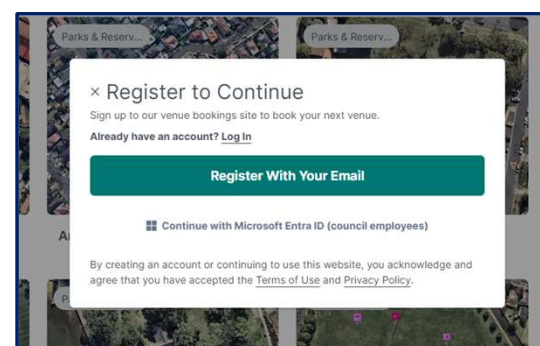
Parks & Reserv...

Parks & Reserv...

× Register to Continue

Sign up to our venue bookings site to book your next venue.

Already have an account? Log In

Register With Your Email

Continue with Microsoft Entra ID (council employees)

By creating an account or continuing to use this website, you acknowledge and agree that you have accepted the Terms of Use and Privacy Policy.

A

P